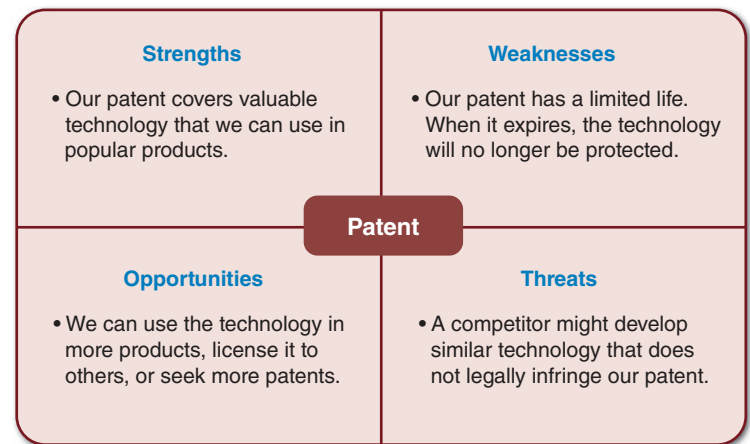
Strengths

• Our patent covers valuable technology that we can use in popular products.

Weaknesses

• Our patent has a limited life. When it expires, the technology will no longer be protected.

Patent

Opportunities

• We can use the technology in more products, license it to others, or seek more patents.

Threats

• A competitor might develop similar technology that does not legally infringe our patent.